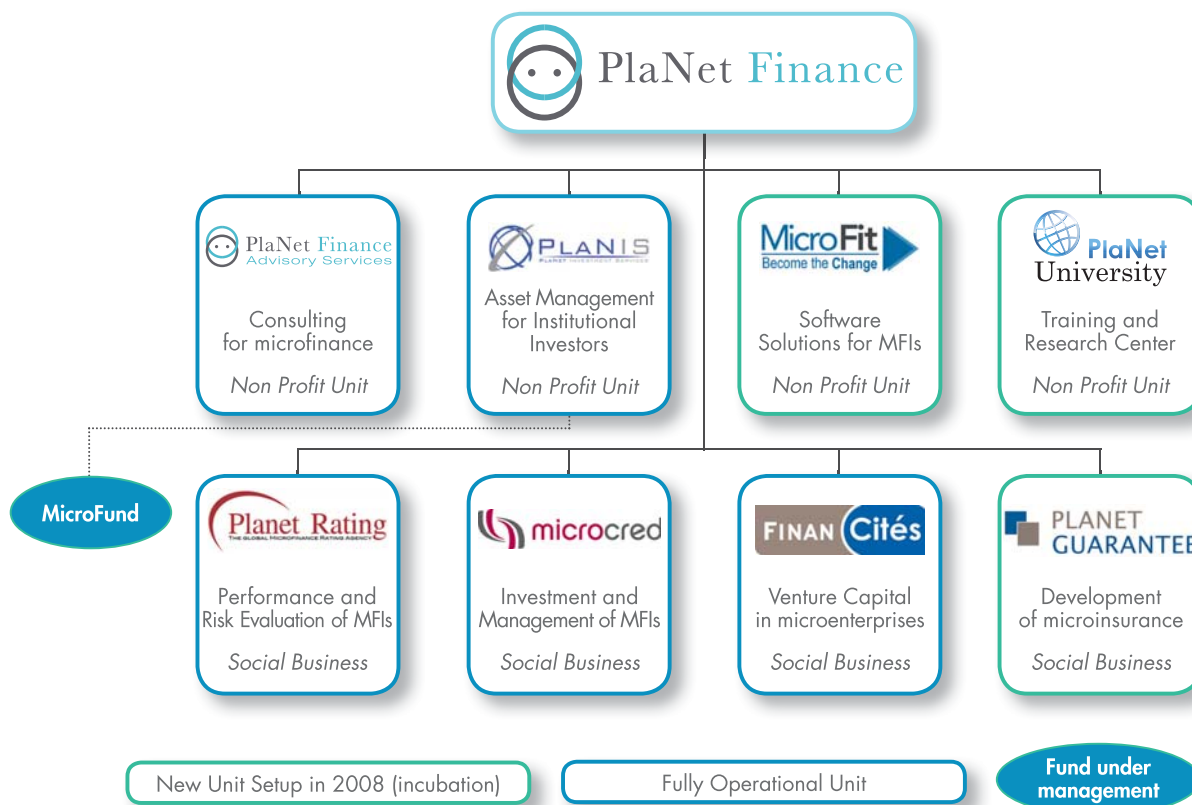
PlaNet Finance

PlaNet Finance Advisory Services

Consulting for microfinance

Non Profit Unit

PLANIS PLANET INVESTMENT SERVICES

Asset Management for Institutional Investors

Non Profit Unit

MicroFit Become the Change

Software Solutions for MFIs

Non Profit Unit

PlaNet University

Training and Research Center

Non Profit Unit

MicroFund

Planet Rating THE GLOBAL MICROFINANCE RATING AGENCY

Performance and Risk Evaluation of MFIs

Social Business

microcred

Investment and Management of MFIs

Social Business

FINAN Cités

Venture Capital in microenterprises

Social Business

PLANET GUARANTEE

Development of microinsurance

Social Business

New Unit Setup in 2008 (incubation)

Fully Operational Unit

Fund under management